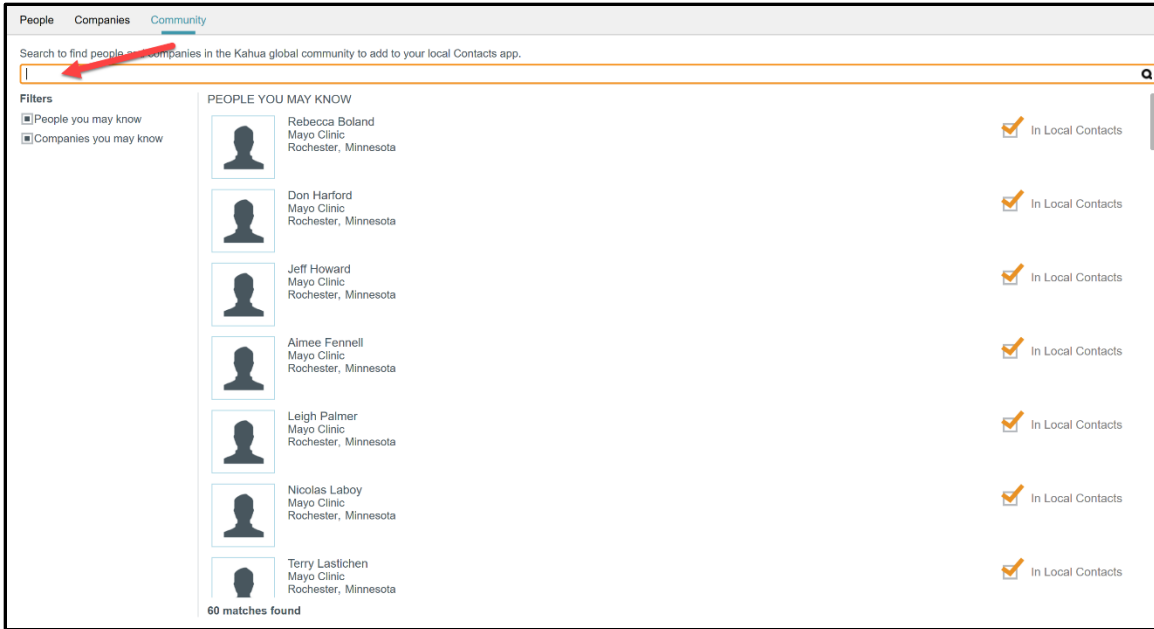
People Companies Community

Search to find people and companies in the Kahua global community to add to your local Contacts app.

Filters
People you may know
Companies you may know

PEOPLE YOU MAY KNOW

Rebecca Boland
Mayo Clinic
Rochester, Minnesota
In Local Contacts

Don Harford
Mayo Clinic
Rochester, Minnesota
In Local Contacts

Jeff Howard
Mayo Clinic
Rochester, Minnesota
In Local Contacts

Aimee Fennell
Mayo Clinic
Rochester, Minnesota
In Local Contacts

Leigh Palmer
Mayo Clinic
Rochester, Minnesota
In Local Contacts

Nicolas Laboy
Mayo Clinic
Rochester, Minnesota
In Local Contacts

Terry Lastichen
Mayo Clinic
Rochester, Minnesota
In Local Contacts

60 matches found